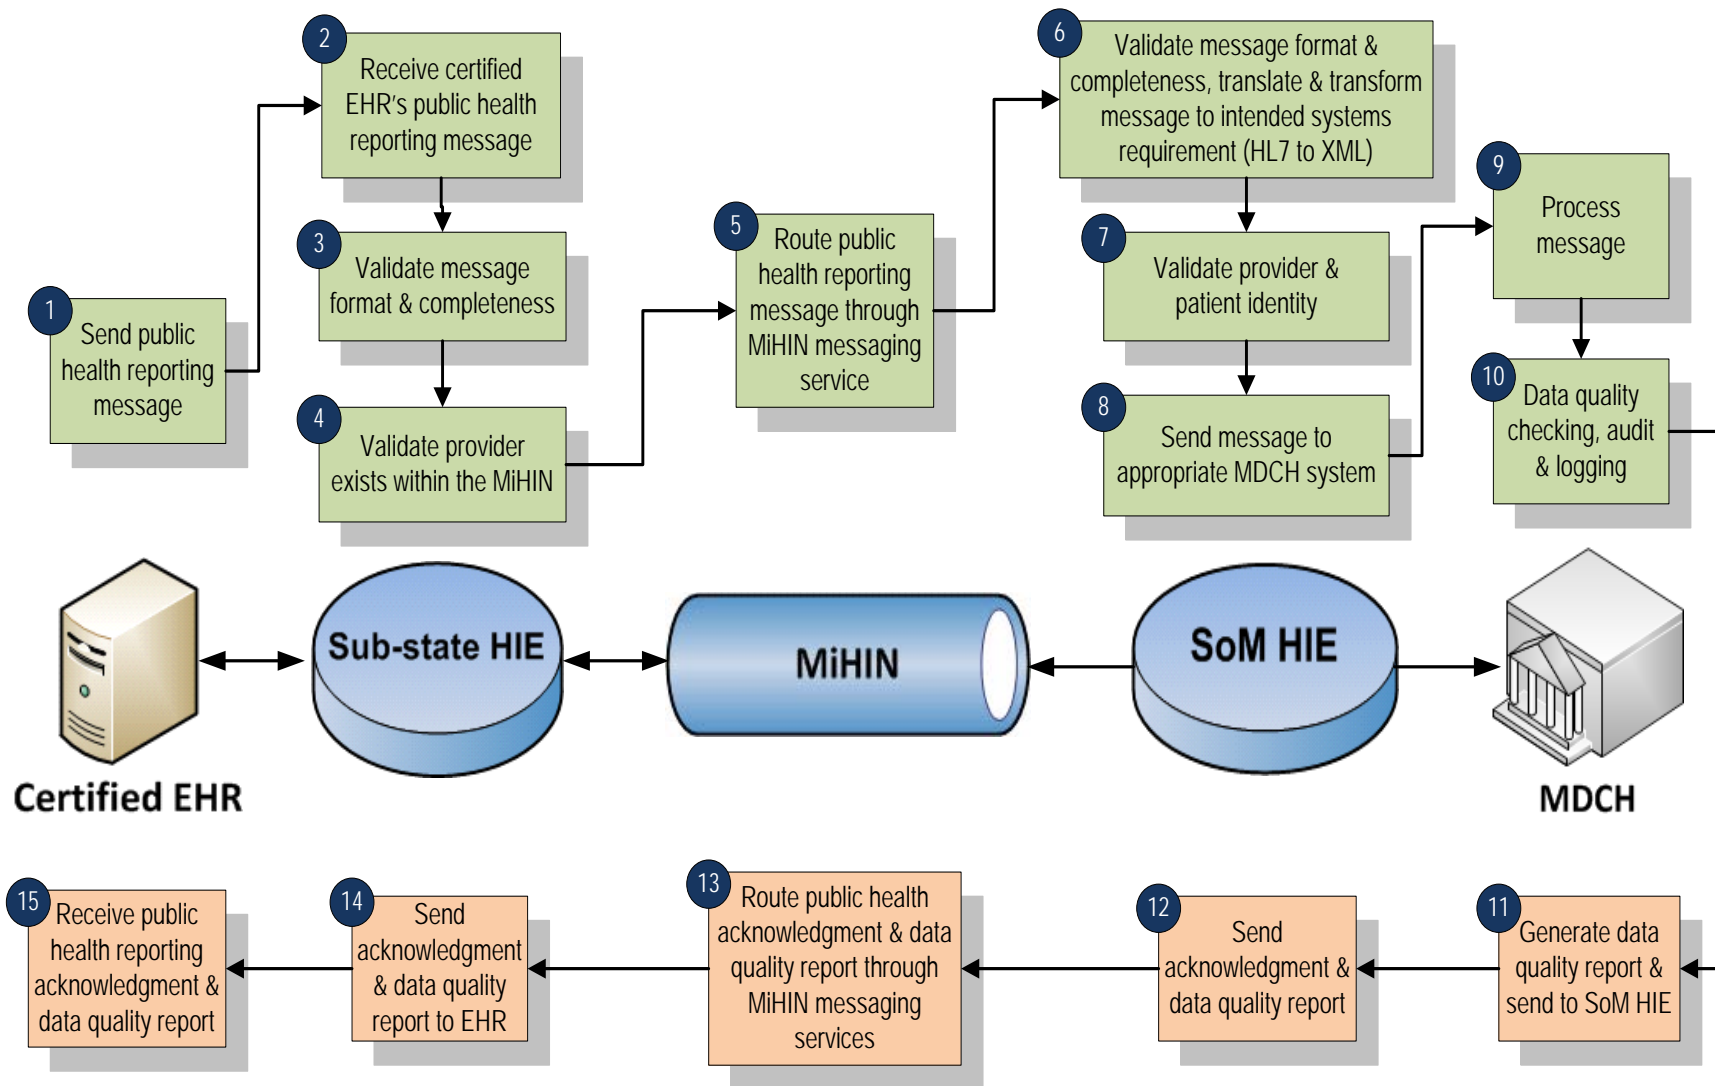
1 Send public health reporting message

2 Receive certified EHR's public health reporting message

3 Validate message format & completeness

4 Validate provider exists within the MiHIN

5 Route public health reporting message through MiHIN messaging service

6 Validate message format & completeness, translate & transform message to intended systems requirement (HL7 to XML)

7 Validate provider & patient identity

8 Send message to appropriate MDCH system

9 Process message

10 Data quality checking, audit & logging

Certified EHR

Sub-state HIE

MiHIN

SoM HIE

MDCH

15 Receive public health reporting acknowledgment & data quality report

14 Send acknowledgment & data quality report to EHR

13 Route public health acknowledgment & data quality report through MiHIN messaging services

12 Send acknowledgment & data quality report

11 Generate data quality report & send to SoM HIE